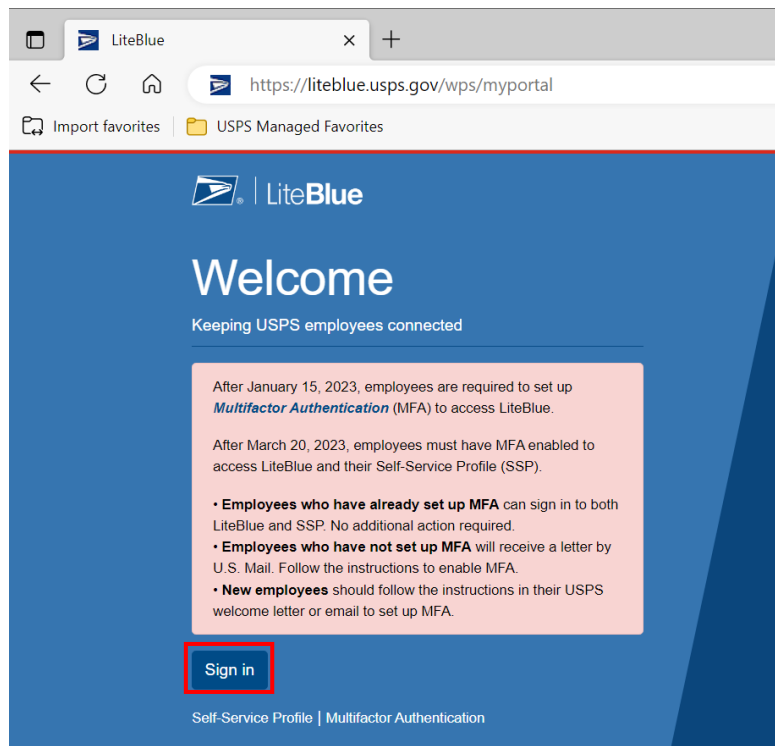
LiteBlue

https://liteblue.usps.gov/wps/myportal

Import favorites | USPS Managed Favorites

LiteBlue

Welcome

Keeping USPS employees connected

After January 15, 2023, employees are required to set up *Multifactor Authentication* (MFA) to access LiteBlue.

After March 20, 2023, employees must have MFA enabled to access LiteBlue and their Self-Service Profile (SSP).

• **Employees who have already set up MFA** can sign in to both LiteBlue and SSP. No additional action required.
• **Employees who have not set up MFA** will receive a letter by U.S. Mail. Follow the instructions to enable MFA.
• **New employees** should follow the instructions in their USPS welcome letter or email to set up MFA.

Sign in

Self-Service Profile | Multifactor Authentication